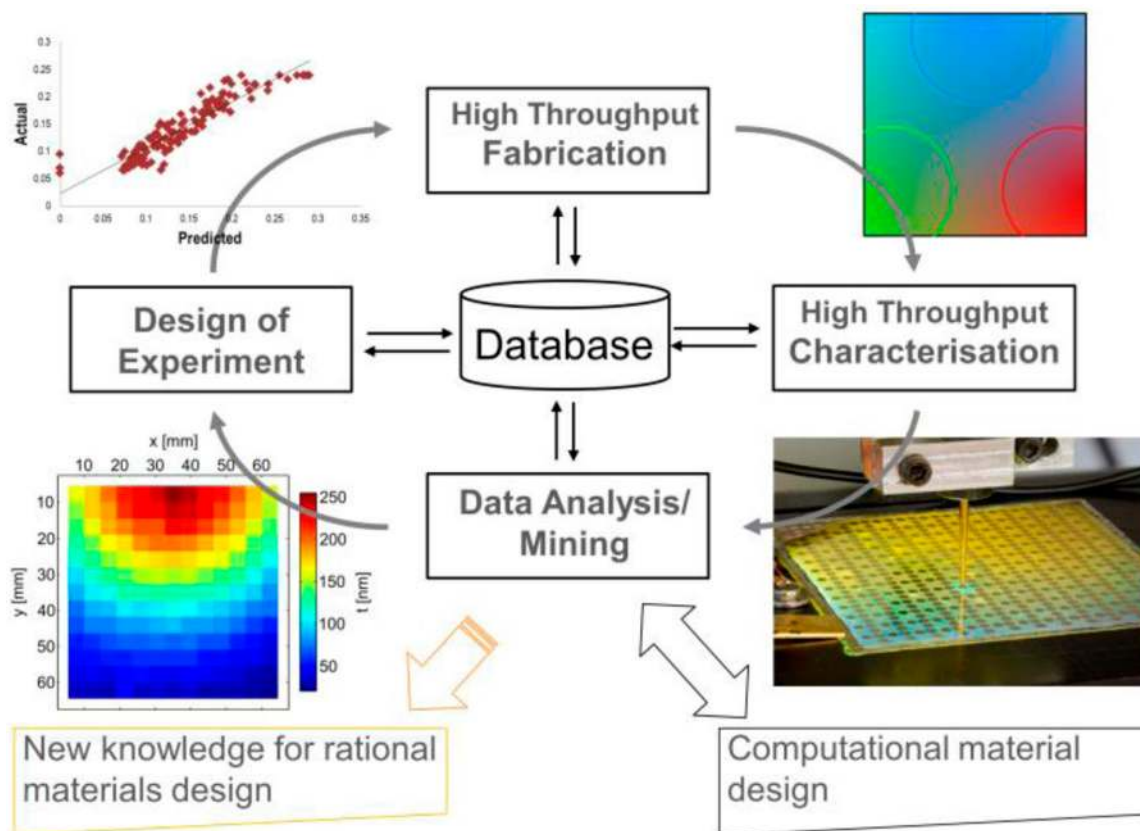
0.3
0.25
0.2
0.15
0.1
0.05
0
Actual
0 0.05 0.1 0.15 0.2 0.25 0.3 0.35
Predicted

High Throughput Fabrication

Design of Experiment

Database

High Throughput Characterisation

Data Analysis/ Mining

x [mm]
10 20 30 40 50 60
10
20
30
40
50
60
y [mm]
250
200
150
100
50
t [nm]

New knowledge for rational materials design

Computational material design